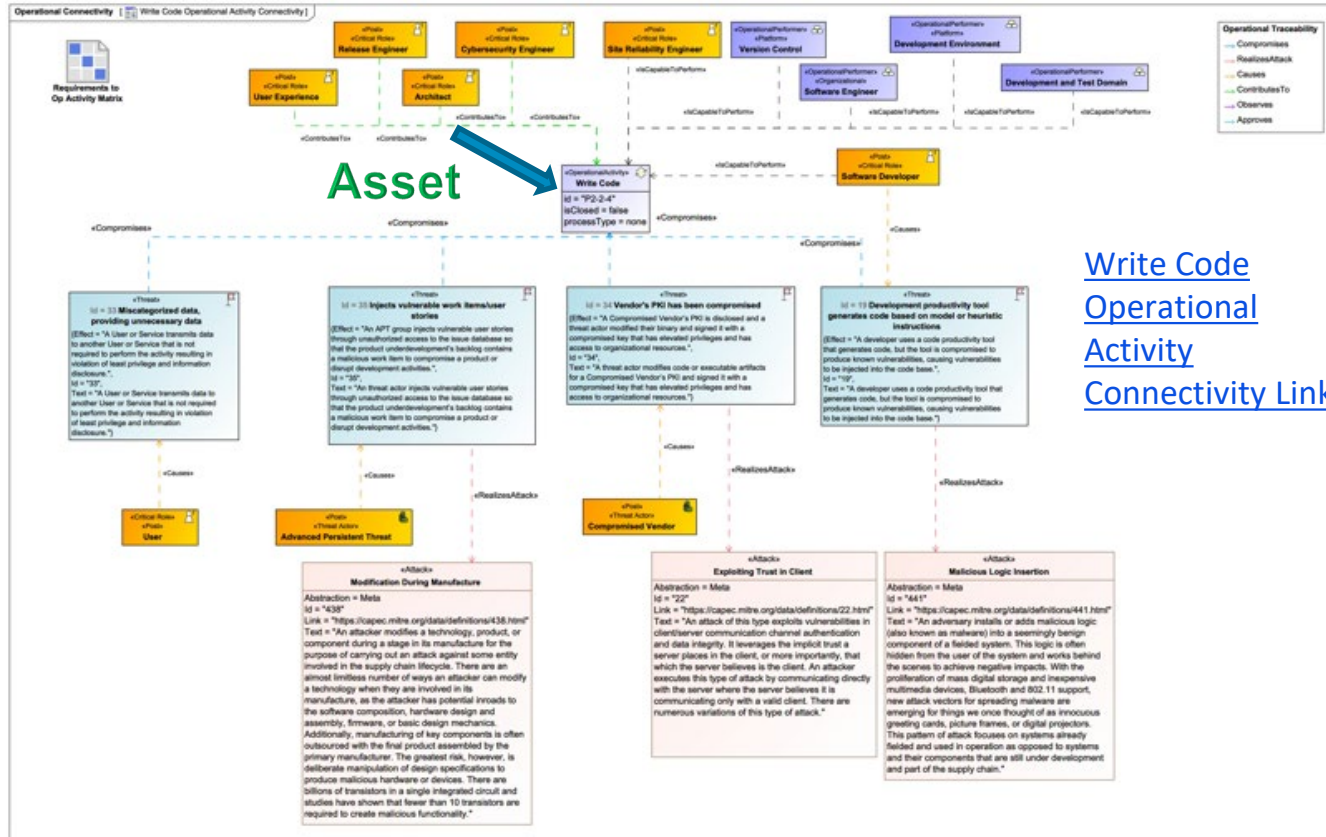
Operational Connectivity [ Write Code Operational Activity Connectivity ]

Requirements to Op Activity Matrix

«Post» «Critical Role» Release Engineer

«Post» «Critical Role» Cybersecurity Engineer

«Post» «Critical Role» Site Reliability Engineer

«OperationalPerformer» «Platform» Version Control

«OperationalPerformer» «Platform» Development Environment

«Post» «Critical Role» User Experience

«Post» «Critical Role» Architect

«OperationalPerformer» «Organizational» Software Engineer

«OperationalPerformer» Development and Test Domain

Operational Traceability
Compromises
RealizesAttack
Causes
ContributesTo
Observes
Approves

«IsCapableToPerform» «IsCapableToPerform» «IsCapableToPerform» «IsCapableToPerform» «IsCapableToPerform»

«ContributesTo» «ContributesTo» «ContributesTo» «ContributesTo»

Asset

«OperationalActivity» Write Code
Id = "P2-2-4"
isClosed = false
processType = none

«IsCapableToPerform»

«Post» «Critical Role» Software Developer

«Compromises» «Compromises» «Compromises» «Compromises»

«Causes»

Write Code Operational Activity Connectivity Link

«Threat» Id = 33 Miscategorized data, providing unnecessary data
{Effect = "A User or Service transmits data to another User or Service that is not required to perform the activity resulting in violation of least privilege and information disclosure.", Id = "33", Text = "A User or Service transmits data to another User or Service that is not required to perform the activity resulting in violation of least privilege and information disclosure."}

«Threat» Id = 35 Injects vulnerable work items/user stories
{Effect = "An APT group injects vulnerable user stories through unauthorized access to the issue database so that the product underdevelopment's backlog contains a malicious work item to compromise a product or disrupt development activities.", Id = "35", Text = "An threat actor injects vulnerable user stories through unauthorized access to the issue database so that the product underdevelopment's backlog contains a malicious work item to compromise a product or disrupt development activities."}

«Threat» Id = 34 Vendor's PKI has been compromised
{Effect = "A Compromised Vendor's PKI is disclosed and a threat actor modified their binary and signed it with a compromised key that has elevated privileges and has access to organizational resources.", Id = "34", Text = "A threat actor modifies code or executable artifacts for a Compromised Vendor's PKI and signed it with a compromised key that has elevated privileges and has access to organizational resources."}

«Threat» Id = 19 Development productivity tool generates code based on model or heuristic instructions
{Effect = "A developer uses a code productivity tool that generates code, but the tool is compromised to produce known vulnerabilities, causing vulnerabilities to be injected into the code base.", Id = "19", Text = "A developer uses a code productivity tool that generates code, but the tool is compromised to produce known vulnerabilities, causing vulnerabilities to be injected into the code base."}

«Causes» «Causes» «Causes»

«RealizesAttack» «RealizesAttack» «RealizesAttack»

«Critical Role» «Post» User

«Post» «Threat Actor» Advanced Persistent Threat

«Post» «Threat Actor» Compromised Vendor

«Attack» Modification During Manufacture
Abstraction = Meta
Id = "438"
Link = "https://capec.mitre.org/data/definitions/438.html"
Text = "An attacker modifies a technology, product, or component during a stage in its manufacture for the purpose of carrying out an attack against some entity involved in the supply chain lifecycle. There are an almost limitless number of ways an attacker can modify a technology when they are involved in its manufacture, as the attacker has potential inroads to the software composition, hardware design and assembly, firmware, or basic design mechanics. Additionally, manufacturing of key components is often outsourced with the final product assembled by the primary manufacturer. The greatest risk, however, is deliberate manipulation of design specifications to produce malicious hardware or devices. There are billions of transistors in a single integrated circuit and studies have shown that fewer than 10 transistors are required to create malicious functionality."

«Attack» Exploiting Trust in Client
Abstraction = Meta
Id = "22"
Link = "https://capec.mitre.org/data/definitions/22.html"
Text = "An attack of this type exploits vulnerabilities in client/server communication channel authentication and data integrity. It leverages the implicit trust a server places in the client, or more importantly, that which the server believes is the client. An attacker executes this type of attack by communicating directly with the server where the server believes it is communicating only with a valid client. There are numerous variations of this type of attack."

«Attack» Malicious Logic Insertion
Abstraction = Meta
Id = "441"
Link = "https://capec.mitre.org/data/definitions/441.html"
Text = "An adversary installs or adds malicious logic (also known as malware) into a seemingly benign component of a fielded system. This logic is often hidden from the user of the system and works behind the scenes to achieve negative impacts. With the proliferation of mass digital storage and inexpensive multimedia devices, Bluetooth and 802.11 support, new attack vectors for spreading malware are emerging for things we once thought of as innocuous greeting cards, picture frames, or digital projectors. This pattern of attack focuses on systems already fielded and used in operation as opposed to systems and their components that are still under development and part of the supply chain."